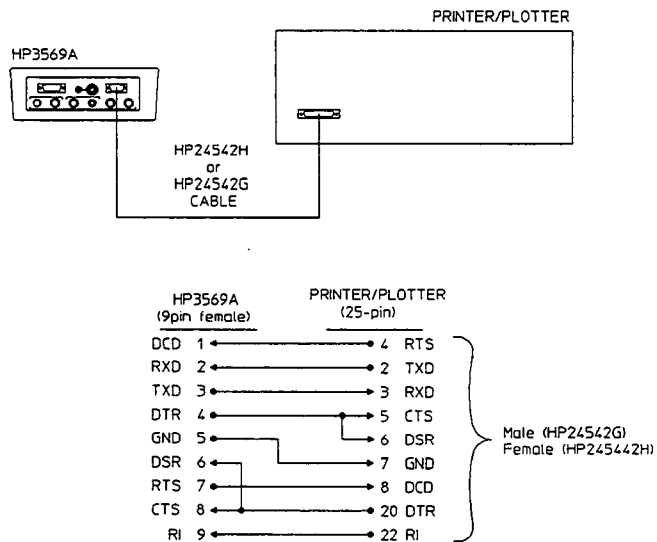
PRINTER/PLOTTER

HP3569A

HP24542H
or
HP24542G
CABLE

HP3569A
(9pin female)

PRINTER/PLOTTER
(25-pin)

DCD 1 — 4 RTS
RXD 2 — 2 TXD
TXD 3 — 3 RXD
DTR 4 — 5 CTS
GND 5 — 6 DSR
DSR 6 — 7 GND
RTS 7 — 8 DCD
CTS 8 — 20 DTR
RI 9 — 22 RI

Male (HP24542G)
Female (HP245442H)